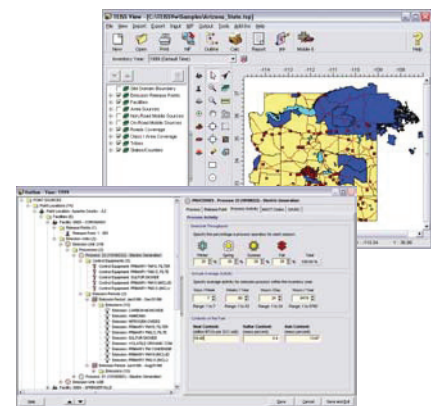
TESS View - [C:\TESS\Samples\Arizona_State.tvp]

File View Import Export Input Output Tools Add-Ins Window Help

New Open Print NIF Outline Calc Report Map Mobile 6 Help

Inventory Year 1999 (Default Year)

-114 -113 -112 -111 -110 -109

Site Domain Boundary
Emission Release Points
Facilities
Area Sources
On-Road Mobile Sources
Non-Road Mobile Sources
Roads Coverage
Cities / Areas Coverage
Tribes
States/Counties

Facilities - Year: 1999

PROCESSES : Process 10 (10100602) : Electric Generation

Processes Release Point Process Activity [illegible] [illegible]

Process Activity

Seasonal Throughput

Winter Spring Summer Fall Total

Annual Average Activity

Activity of the Year

Heat Content Sulfur Content Ash Content

Help Done Cancel Save and Exit